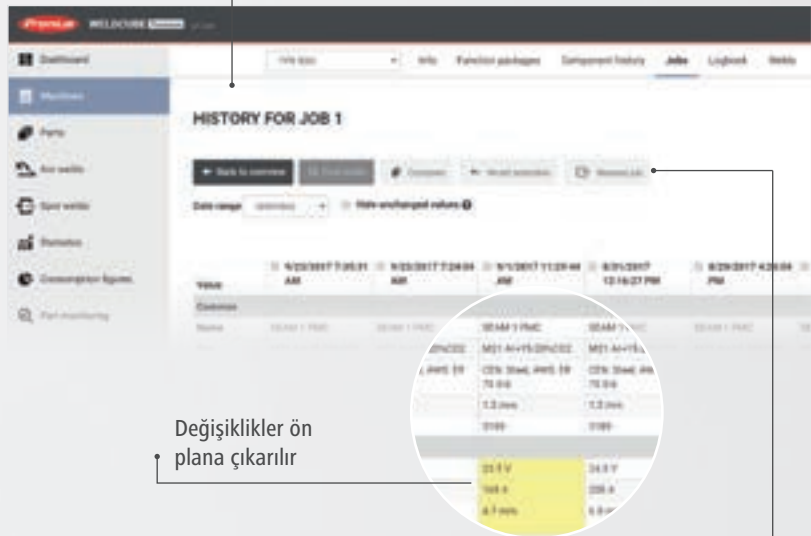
Fronius WELDCUBE

Dashboard
Machines
Parts
Arc welds
Spot welds
Statistics
Consumption figures
Part monitoring

Info Function packages Component history Jobs Logbook

HISTORY FOR JOB 1

← Back to overview
Compare
Restore job

Date range
Hide unchanged values

Value
9/25/2017 7:35:31 AM
9/25/2017 7:24:04 AM
9/1/2017 11:29:44 AM
8/31/2017 12:16:27 PM
8/29/2017 4:26:04 PM

Common
Name

SEAM 1 PMC
M21 Ar+18%CO2
CEN: Steel, AWS: ER 70 S-6
1.2 mm
3185

25.5 V
165 A
6.7 mm

24.5 Y
226 A

Değişiklikler ön plana çıkarılır